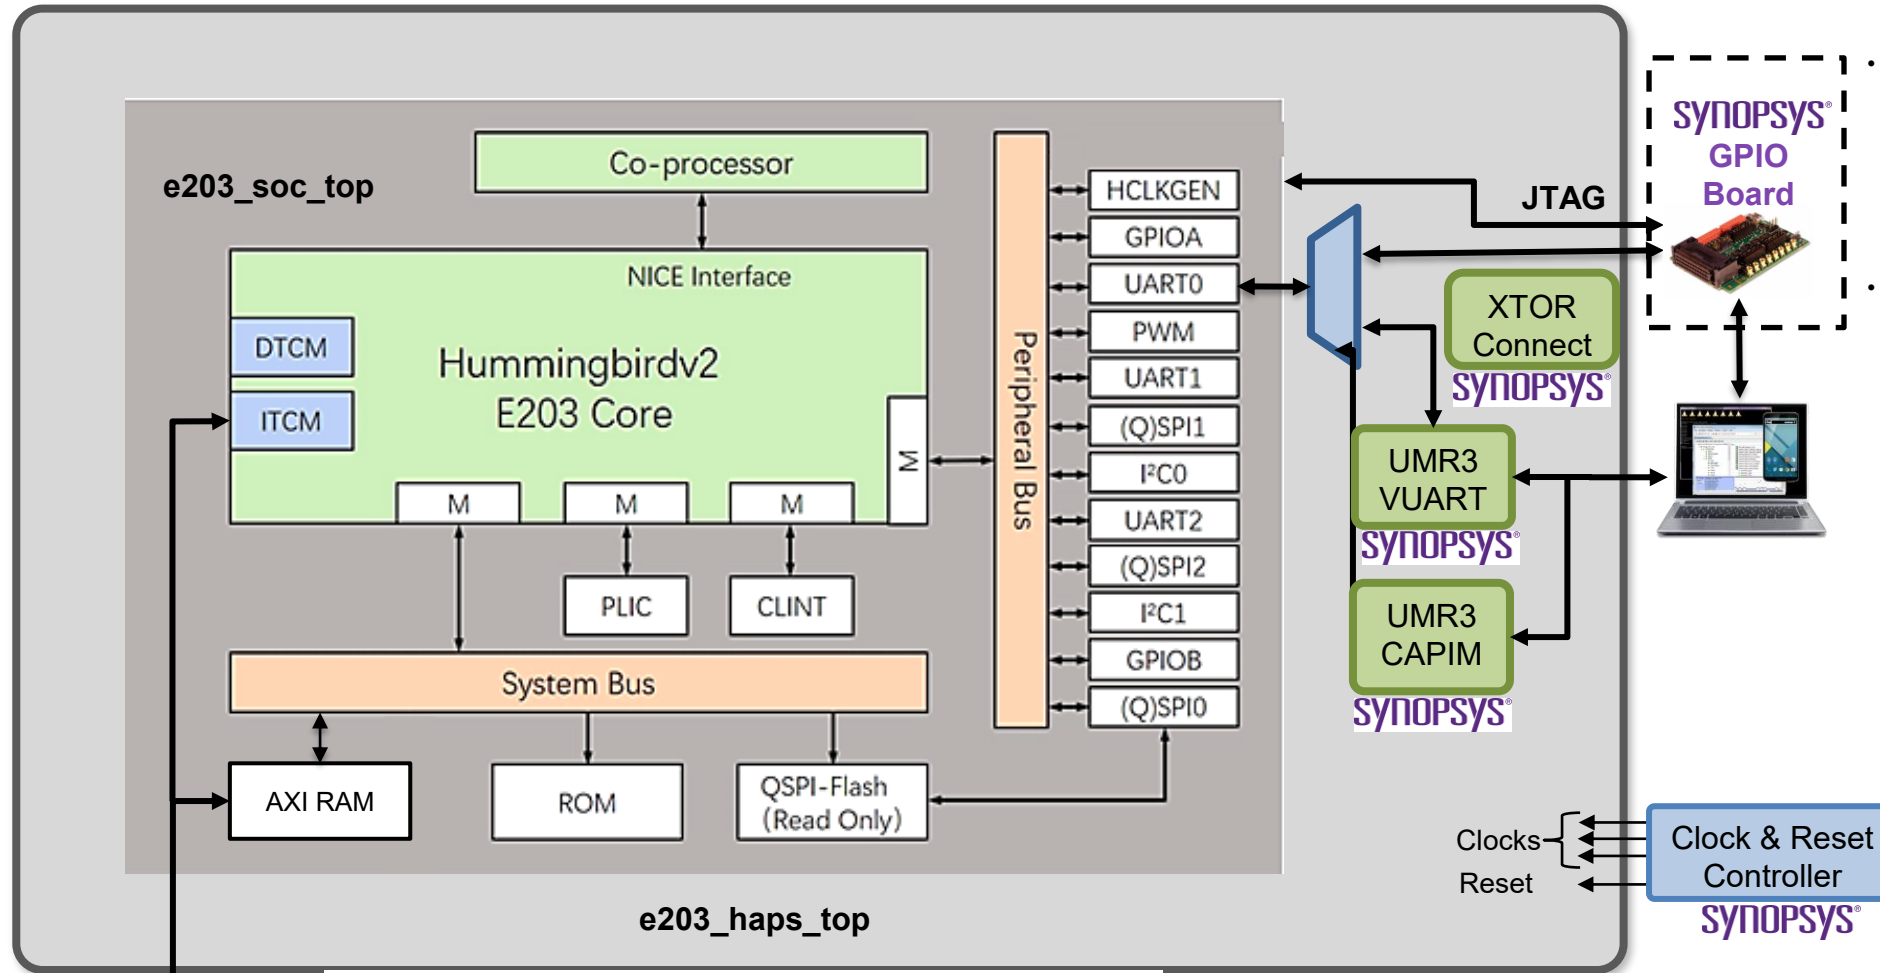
e203_soc_top

Co-processor

NICE Interface

DTCM

ITCM

Hummingbirdv2
E203 Core

M

M

M

M

PLIC

CLINT

System Bus

AXI RAM

ROM

QSPI-Flash
(Read Only)

Peripheral Bus

HCLKGEN
GPIOA
UART0
PWM
UART1
(Q)SPI1
I²C0
UART2
(Q)SPI2
I²C1
GPIOB
(Q)SPI0

JTAG

SYNOPSYS®
GPIO
Board

XTOR
Connect
SYNOPSYS®

UMR3
VUART
SYNOPSYS®

UMR3
CAPIM
SYNOPSYS®

Clocks
Reset

Clock & Reset
Controller
SYNOPSYS®

e203_haps_top